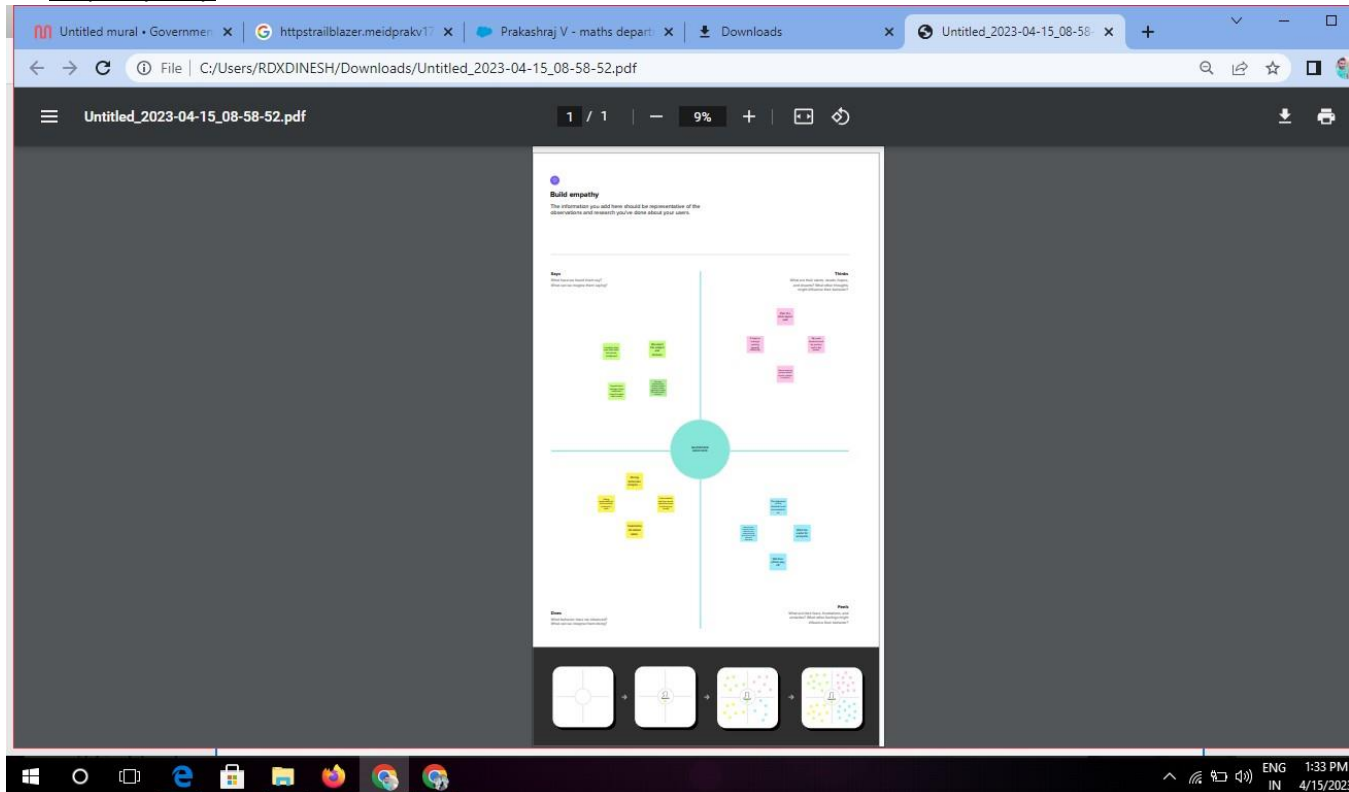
Untitled mural • Governmen ×
httpstrailblazer.meidprakv17 ×
Prakashraj V - maths depart ×
Downloads ×
Untitled_2023-04-15_08-58 ×
+

File | C:/Users/RDXDINESH/Downloads/Untitled_2023-04-15_08-58-52.pdf

Untitled_2023-04-15_08-58-52.pdf
1 / 1
9%

Build empathy

The information you add here should be representative of the observations and research you've done about your users.

Says
What have we heard them say? What can we imagine them saying?

Thinks
What are their wants, needs, hopes, and dreams? What other thoughts might influence their behavior?

Does
What behavior have we observed? What can we imagine them doing?

Feels
What are their fears, frustrations, and anxieties? What other feelings might influence their behavior?

ENG IN
1:33 PM
4/15/2023